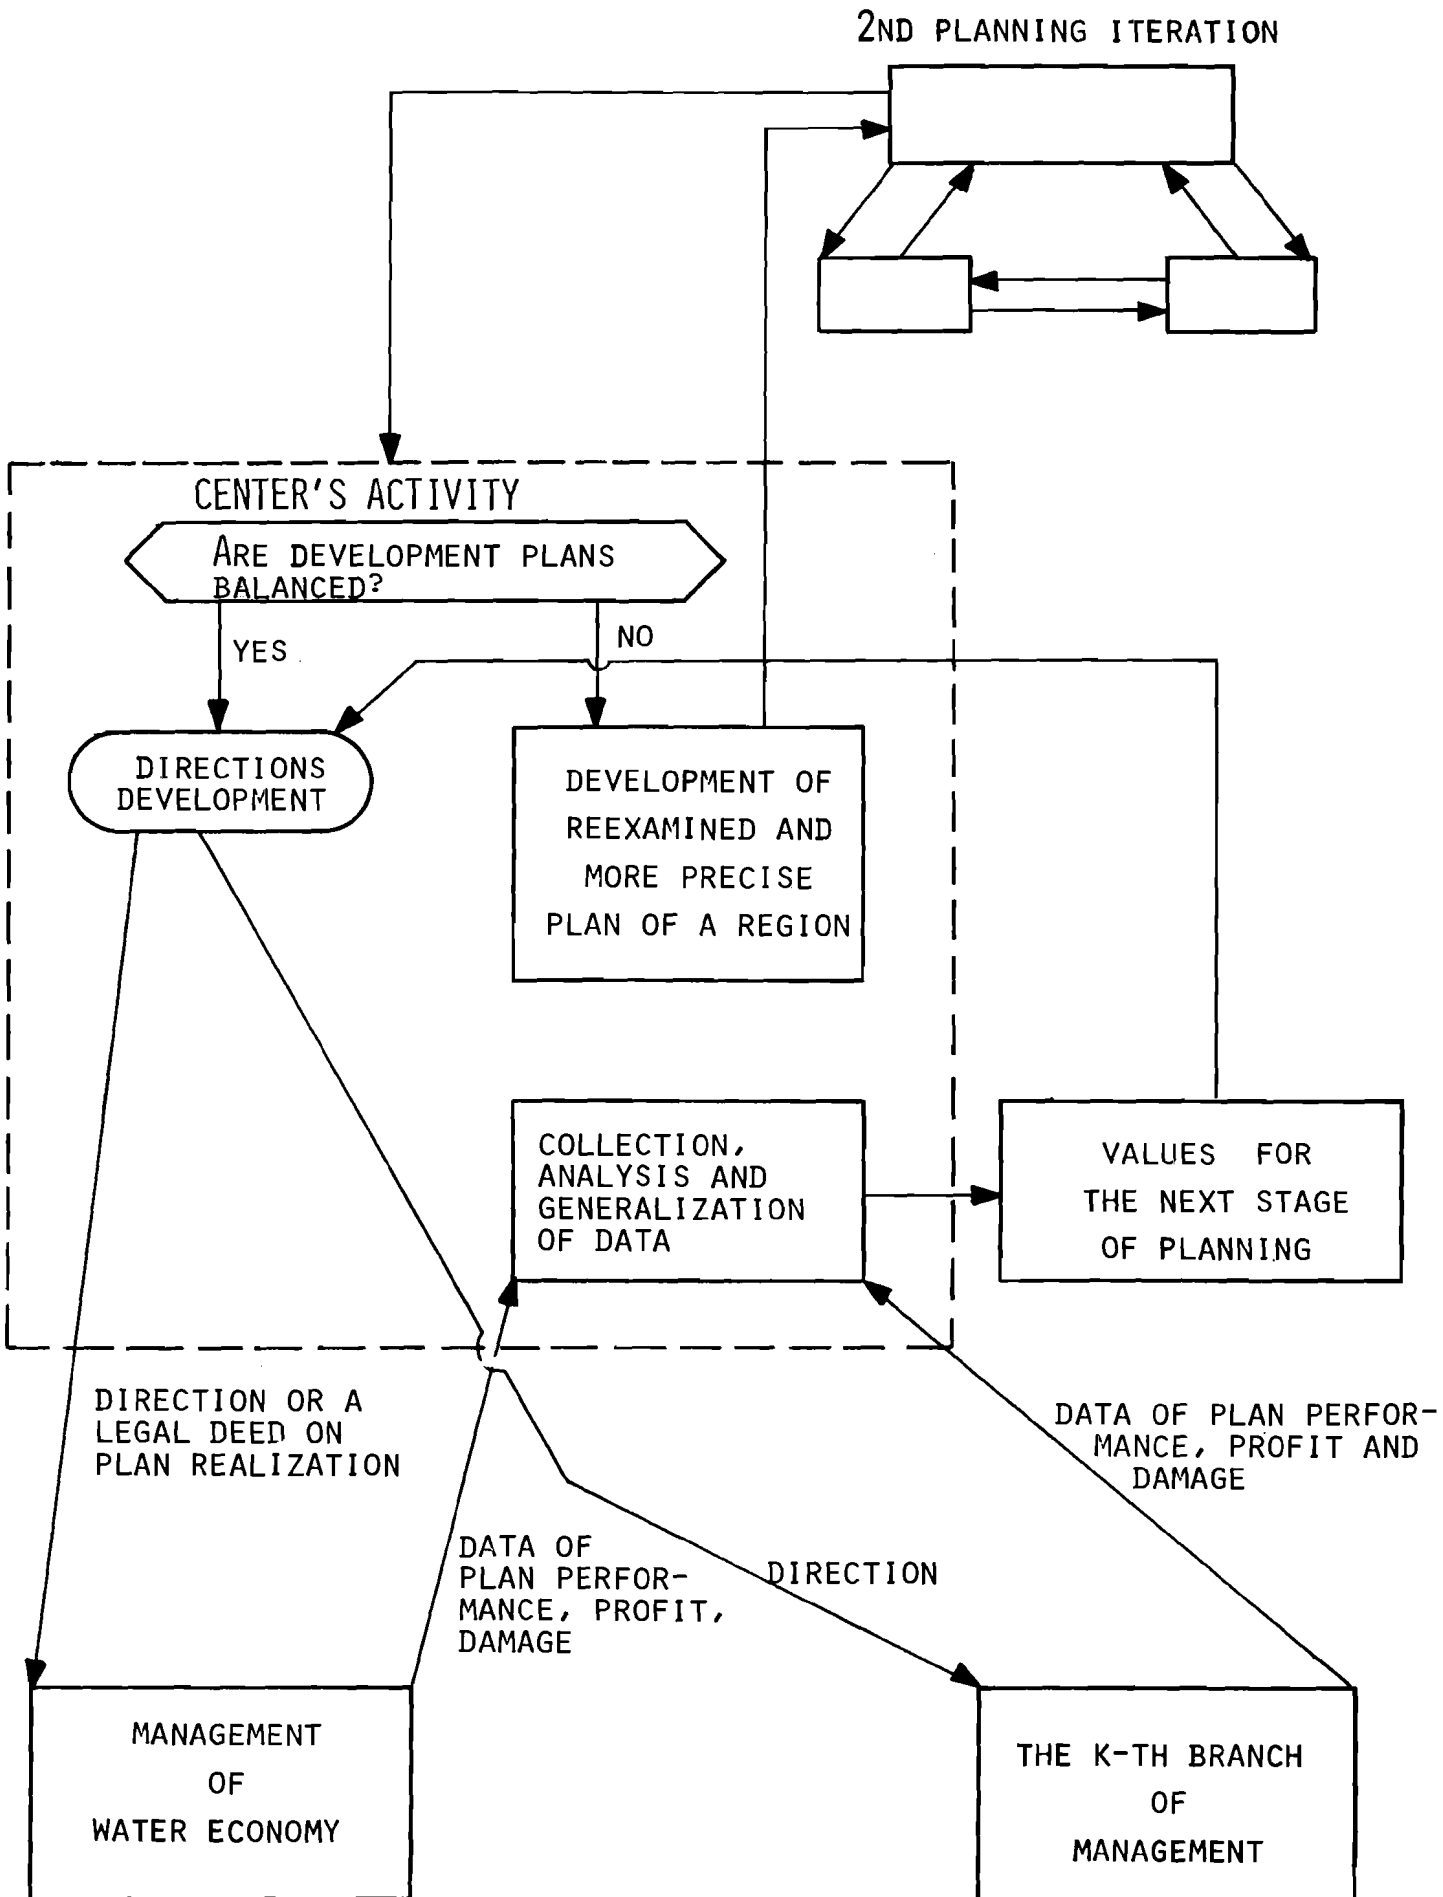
2ND PLANNING ITERATION

CENTER'S ACTIVITY

ARE DEVELOPMENT PLANS BALANCED?

YES

NO

DIRECTIONS DEVELOPMENT

DEVELOPMENT OF REEXAMINED AND MORE PRECISE PLAN OF A REGION

COLLECTION, ANALYSIS AND GENERALIZATION OF DATA

VALUES FOR THE NEXT STAGE OF PLANNING

DIRECTION OR A LEGAL DEED ON PLAN REALIZATION

DATA OF PLAN PERFORMANCE, PROFIT AND DAMAGE

DATA OF PLAN PERFORMANCE, PROFIT, DAMAGE

DIRECTION

MANAGEMENT OF WATER ECONOMY

THE K-TH BRANCH OF MANAGEMENT